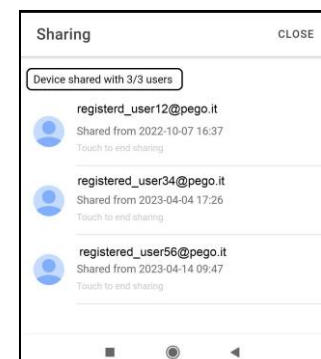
Sharing

CLOSE

Device shared with 3/3 users

registerd_user12@pego.it
Shared from 2022-10-07 16:37
Touch to end sharing

registered_user34@pego.it
Shared from 2023-04-04 17:26
Touch to end sharing

registered_user56@pego.it
Shared from 2023-04-14 09:47
Touch to end sharing